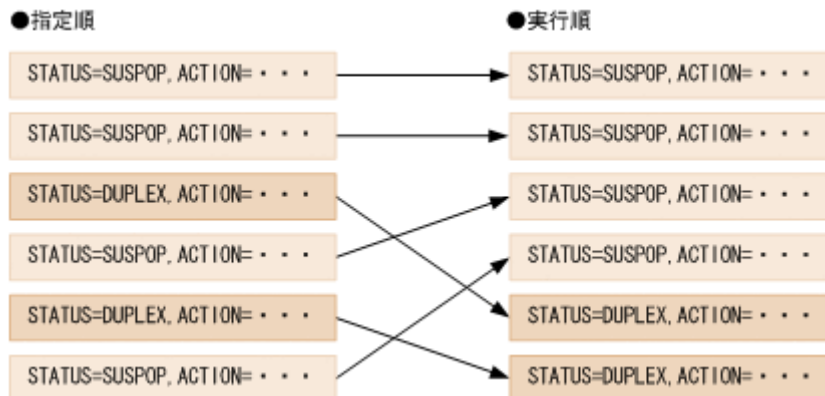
●指定順

STATUS=SUSPOP, ACTION=・・・

STATUS=SUSPOP, ACTION=・・・

STATUS=DUPLEX, ACTION=・・・

STATUS=SUSPOP, ACTION=・・・

STATUS=DUPLEX, ACTION=・・・

STATUS=SUSPOP, ACTION=・・・

●実行順

STATUS=SUSPOP, ACTION=・・・

STATUS=SUSPOP, ACTION=・・・

STATUS=SUSPOP, ACTION=・・・

STATUS=SUSPOP, ACTION=・・・

STATUS=DUPLEX, ACTION=・・・

STATUS=DUPLEX, ACTION=・・・